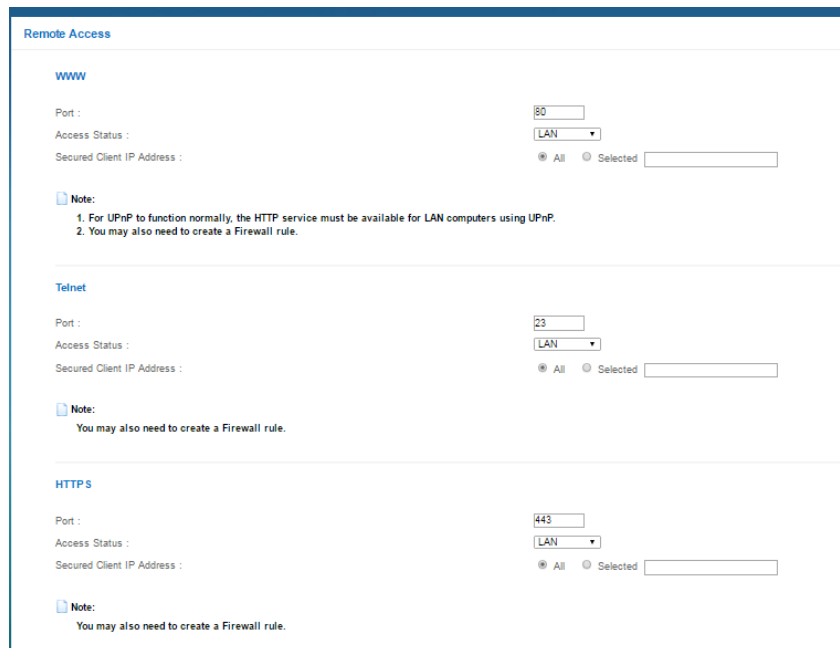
Remote Access

WWW

Port : 80

Access Status : LAN

Secured Client IP Address : All Selected

Note:

1. For UPnP to function normally, the HTTP service must be available for LAN computers using UPnP.
2. You may also need to create a Firewall rule.

Telnet

Port : 23

Access Status : LAN

Secured Client IP Address : All Selected

Note:

You may also need to create a Firewall rule.

HTTPS

Port : 443

Access Status : LAN

Secured Client IP Address : All Selected

Note:

You may also need to create a Firewall rule.